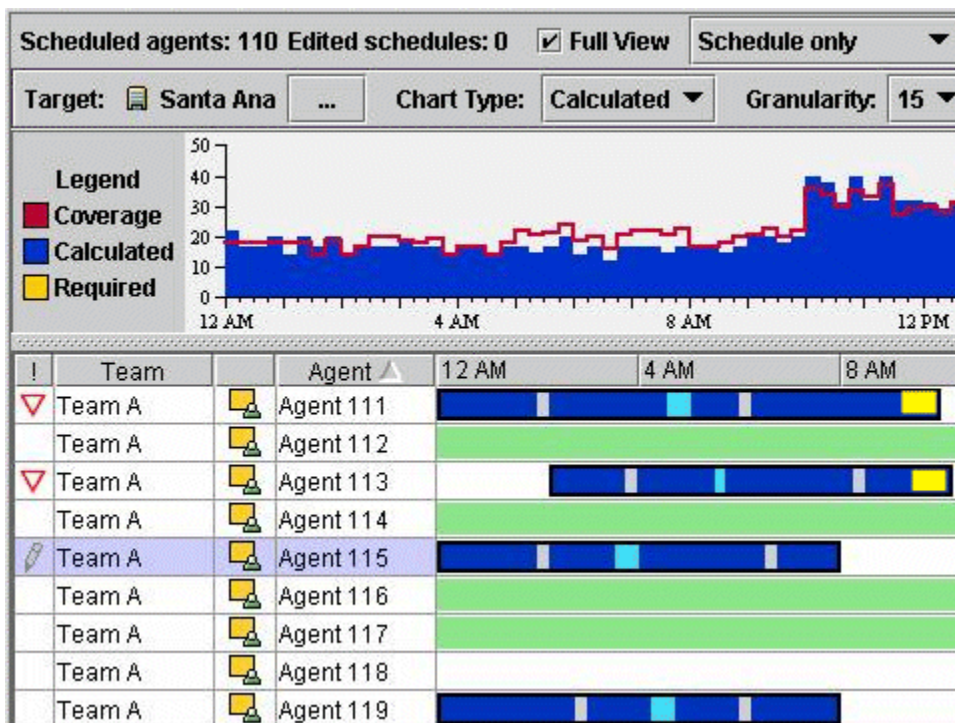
Scheduled agents: 110 Edited schedules: 0 ☑ Full View Schedule only

Target: Santa Ana ... Chart Type: Calculated Granularity: 15

Legend
Coverage
Calculated
Required

50
40
30
20
10
0
12 AM 4 AM 8 AM 12 PM

| ! | Team | | Agent | 12 AM | 4 AM | 8 AM |
|---|---|---|---|---|---|---|
| ▽ | Team A | | Agent 111 | | | |
| | Team A | | Agent 112 | | | |
| ▽ | Team A | | Agent 113 | | | |
| | Team A | | Agent 114 | | | |
| | Team A | | Agent 115 | | | |
| | Team A | | Agent 116 | | | |
| | Team A | | Agent 117 | | | |
| | Team A | | Agent 118 | | | |
| | Team A | | Agent 119 | | | |